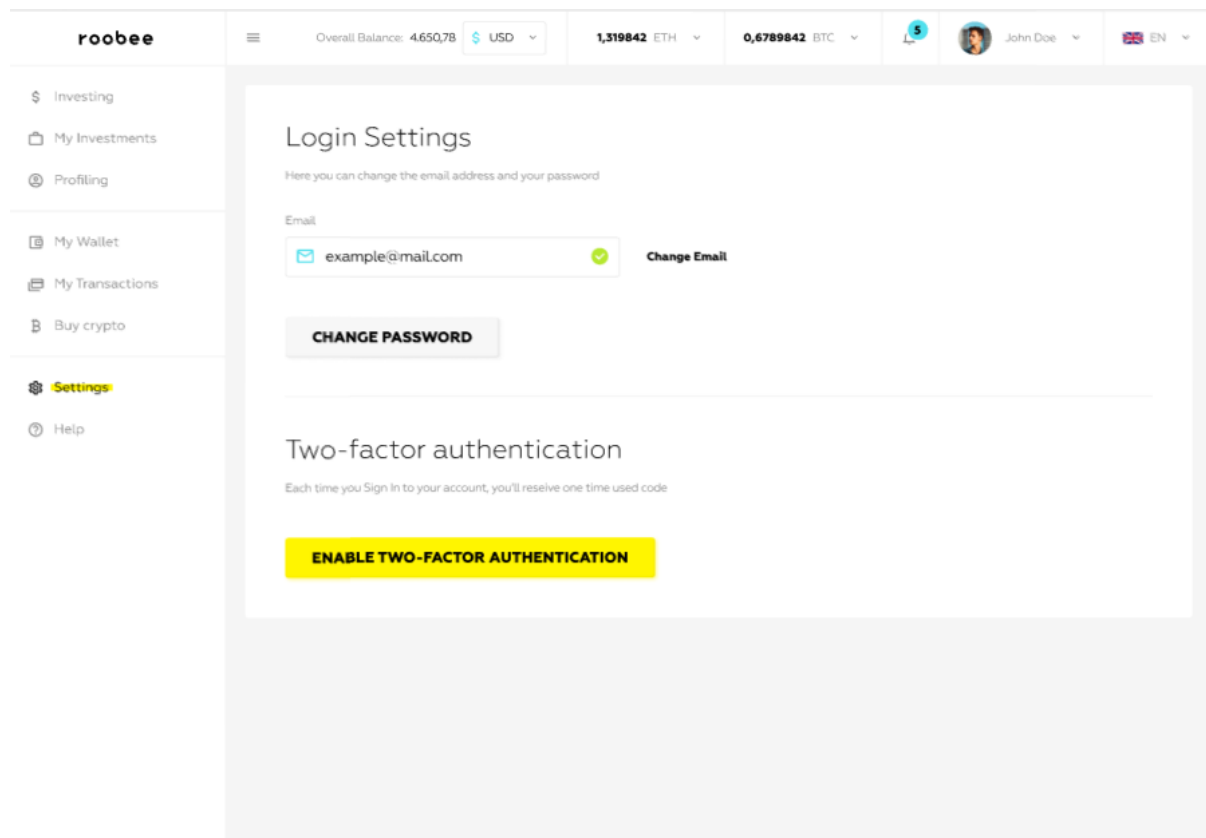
roobee

Overall Balance: 4.650,78 $ USD

1,319842 ETH

0,6789842 BTC

5

John Doe

EN

$ Investing

My Investments

Profiling

My Wallet

My Transactions

Buy crypto

Settings

Help

Login Settings

Here you can change the email address and your password

Email

example@mail.com

Change Email

CHANGE PASSWORD

Two-factor authentication

Each time you Sign In to your account, you'll reseive one time used code

ENABLE TWO-FACTOR AUTHENTICATION